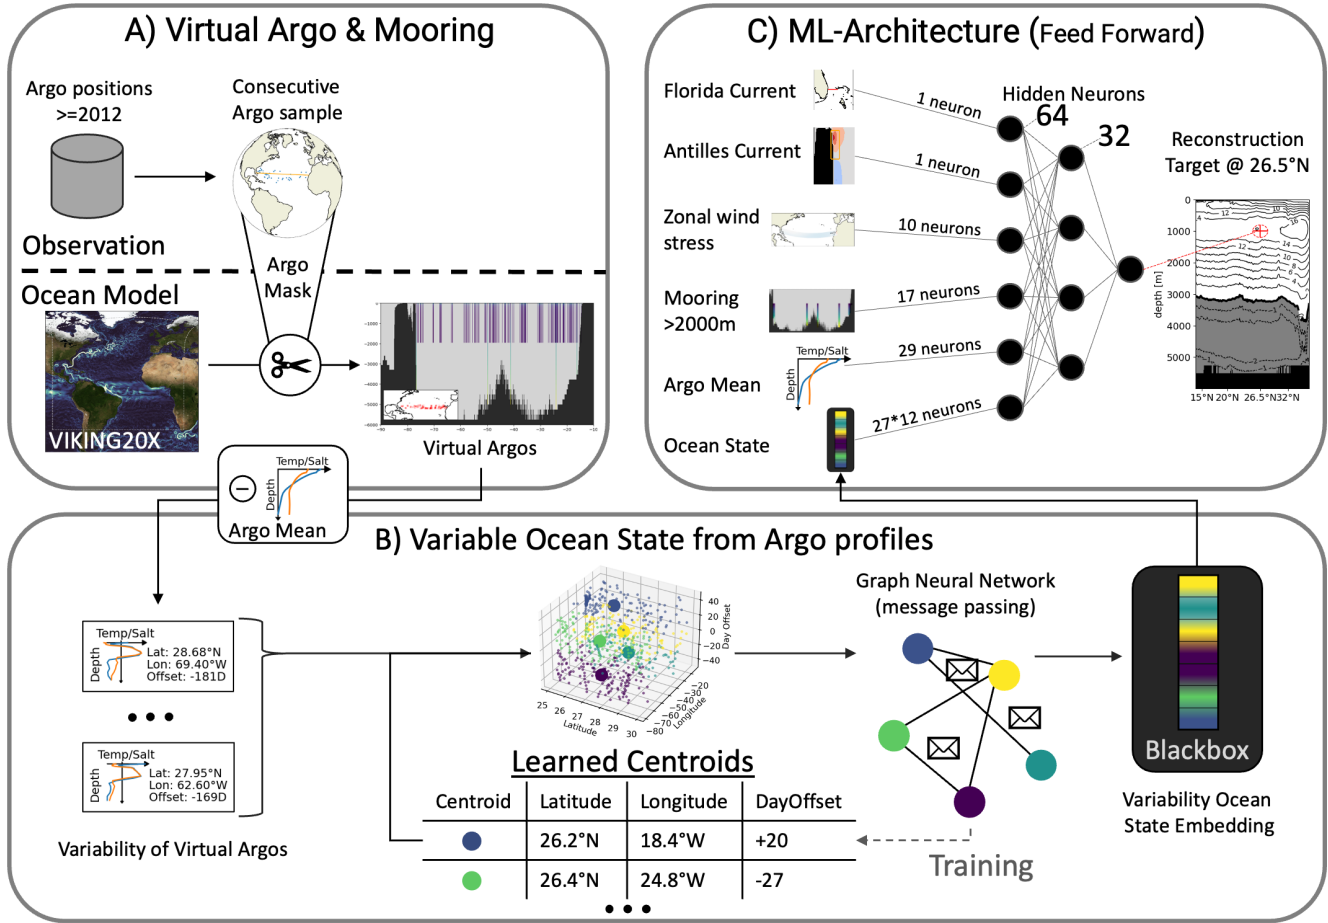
A) Virtual Argo & Mooring

Argo positions >=2012

Consecutive Argo sample

Observation

Argo Mask

Ocean Model

VIKING20X

Virtual Argos

Temp/Salt
Depth
Argo Mean

C) ML-Architecture (Feed Forward)

Florida Current
1 neuron

Antilles Current
1 neuron

Zonal wind stress
10 neurons

Mooring >2000m
17 neurons

Argo Mean
Temp/Salt
Depth
29 neurons

Ocean State
27*12 neurons

Hidden Neurons
64
32

Reconstruction Target @ 26.5°N

0
1000
2000
3000
4000
5000
depth [m]
15°N 20°N 26.5°N32°N

B) Variable Ocean State from Argo profiles

Temp/Salt
Depth
Lat: 28.68°N
Lon: 69.40°W
Offset: -181D

• • •

Temp/Salt
Depth
Lat: 27.95°N
Lon: 62.60°W
Offset: -169D

Variability of Virtual Argos

Day Offset
Latitude
Longitude

Graph Neural Network (message passing)

Blackbox

Variability Ocean State Embedding

Training

Learned Centroids

| Centroid | Latitude | Longitude | DayOffset |
|---|---|---|---|
| ● | 26.2°N | 18.4°W | +20 |
| ● | 26.4°N | 24.8°W | -27 |

• • •